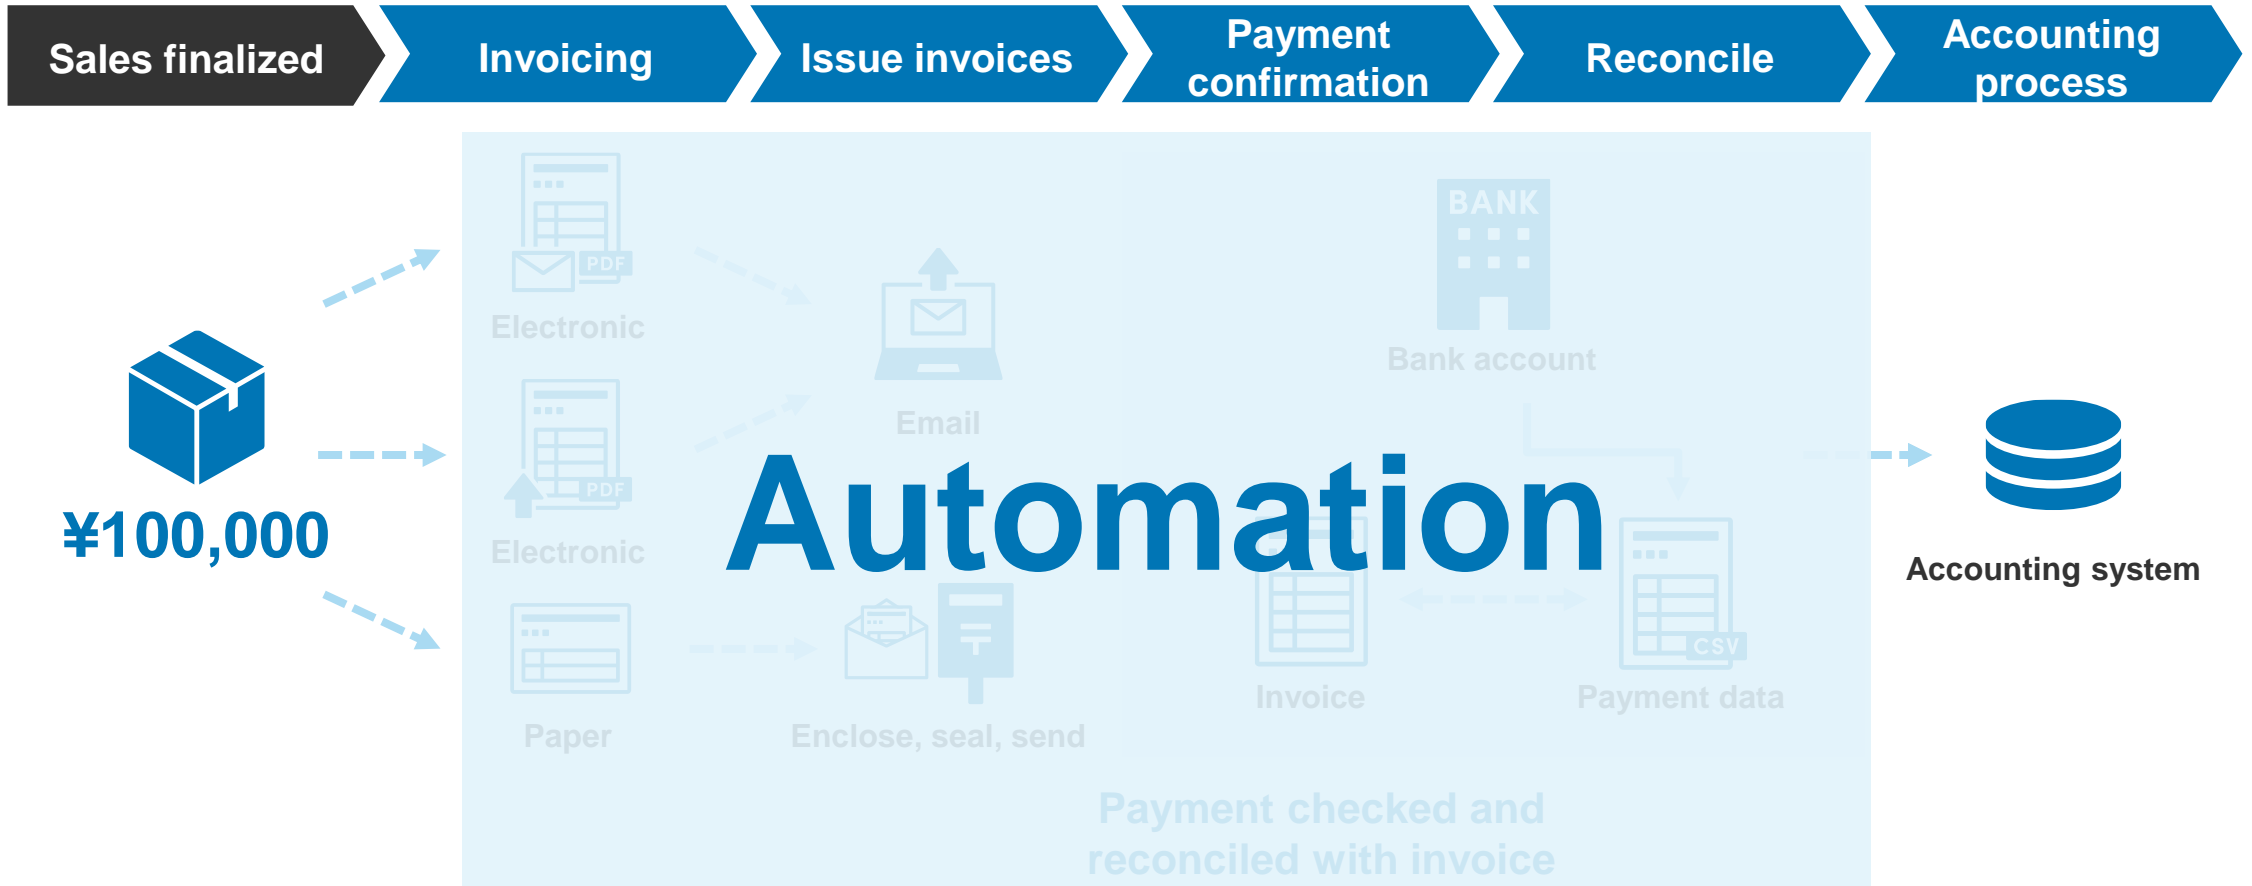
Sales finalized

Invoicing

Issue invoices

Payment confirmation

Reconcile

Accounting process

¥100,000

PDF

Electronic

PDF

Electronic

Paper

Email

Enclose, seal, send

BANK

Bank account

Automation

Invoice

CSV

Payment data

Payment checked and reconciled with invoice

Accounting system